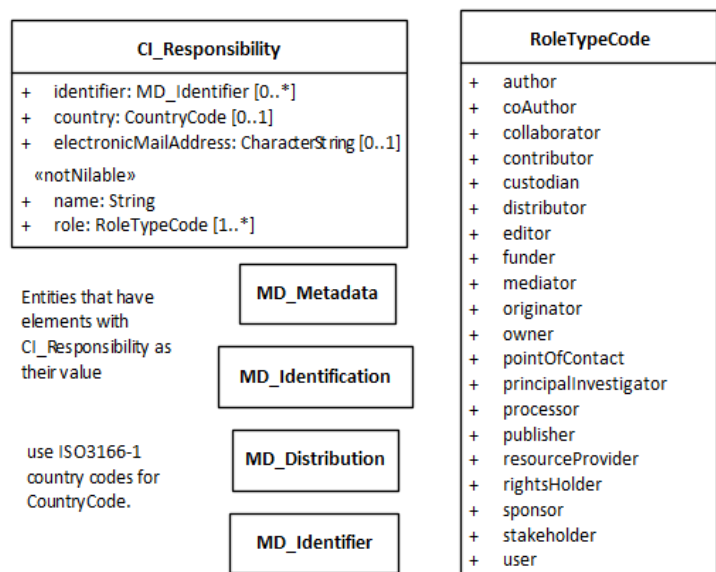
CI_Responsibility

+ identifier: MD_Identifier [0..*]
+ country: CountryCode [0..1]
+ electronicMailAddress: CharacterString [0..1]
«notNilable»
+ name: String
+ role: RoleTypeCode [1..*]

Entities that have elements with CI_Responsibility as their value

MD_Metadata

MD_Identification

use ISO3166-1 country codes for CountryCode.

MD_Distribution

MD_Identifier

RoleTypeCode

+ author
+ coAuthor
+ collaborator
+ contributor
+ custodian
+ distributor
+ editor
+ funder
+ mediator
+ originator
+ owner
+ pointOfContact
+ principalInvestigator
+ processor
+ publisher
+ resourceProvider
+ rightsHolder
+ sponsor
+ stakeholder
+ user